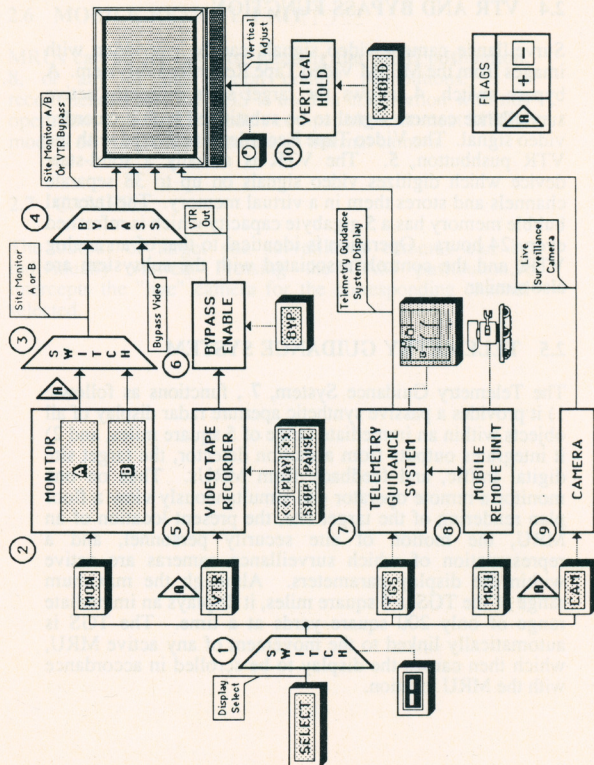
Vertical Adjust

VERTICAL HOLD

VHOLD

FLAGS

+

−

A

10

Site Monitor A/B Or VTR Bypass

4

BYPASS

VTR Out

Site Monitor A or B

3

SWITCH

Bypass Video

BYPASS ENABLE

6

BYP

Telemetry Guidance System Display

Live Surveillance Camera

MONITOR

A

B

A

2

MON

VIDEO TAPE RECORDER

5

PLAY

STOP

PAUSE

A

VTR

TELEMETRY GUIDANCE SYSTEM

7

TGS

MOBILE REMOTE UNIT

8

MRU

CAMERA

9

A

CAM

1

SWITCH

Display Select

SELECT